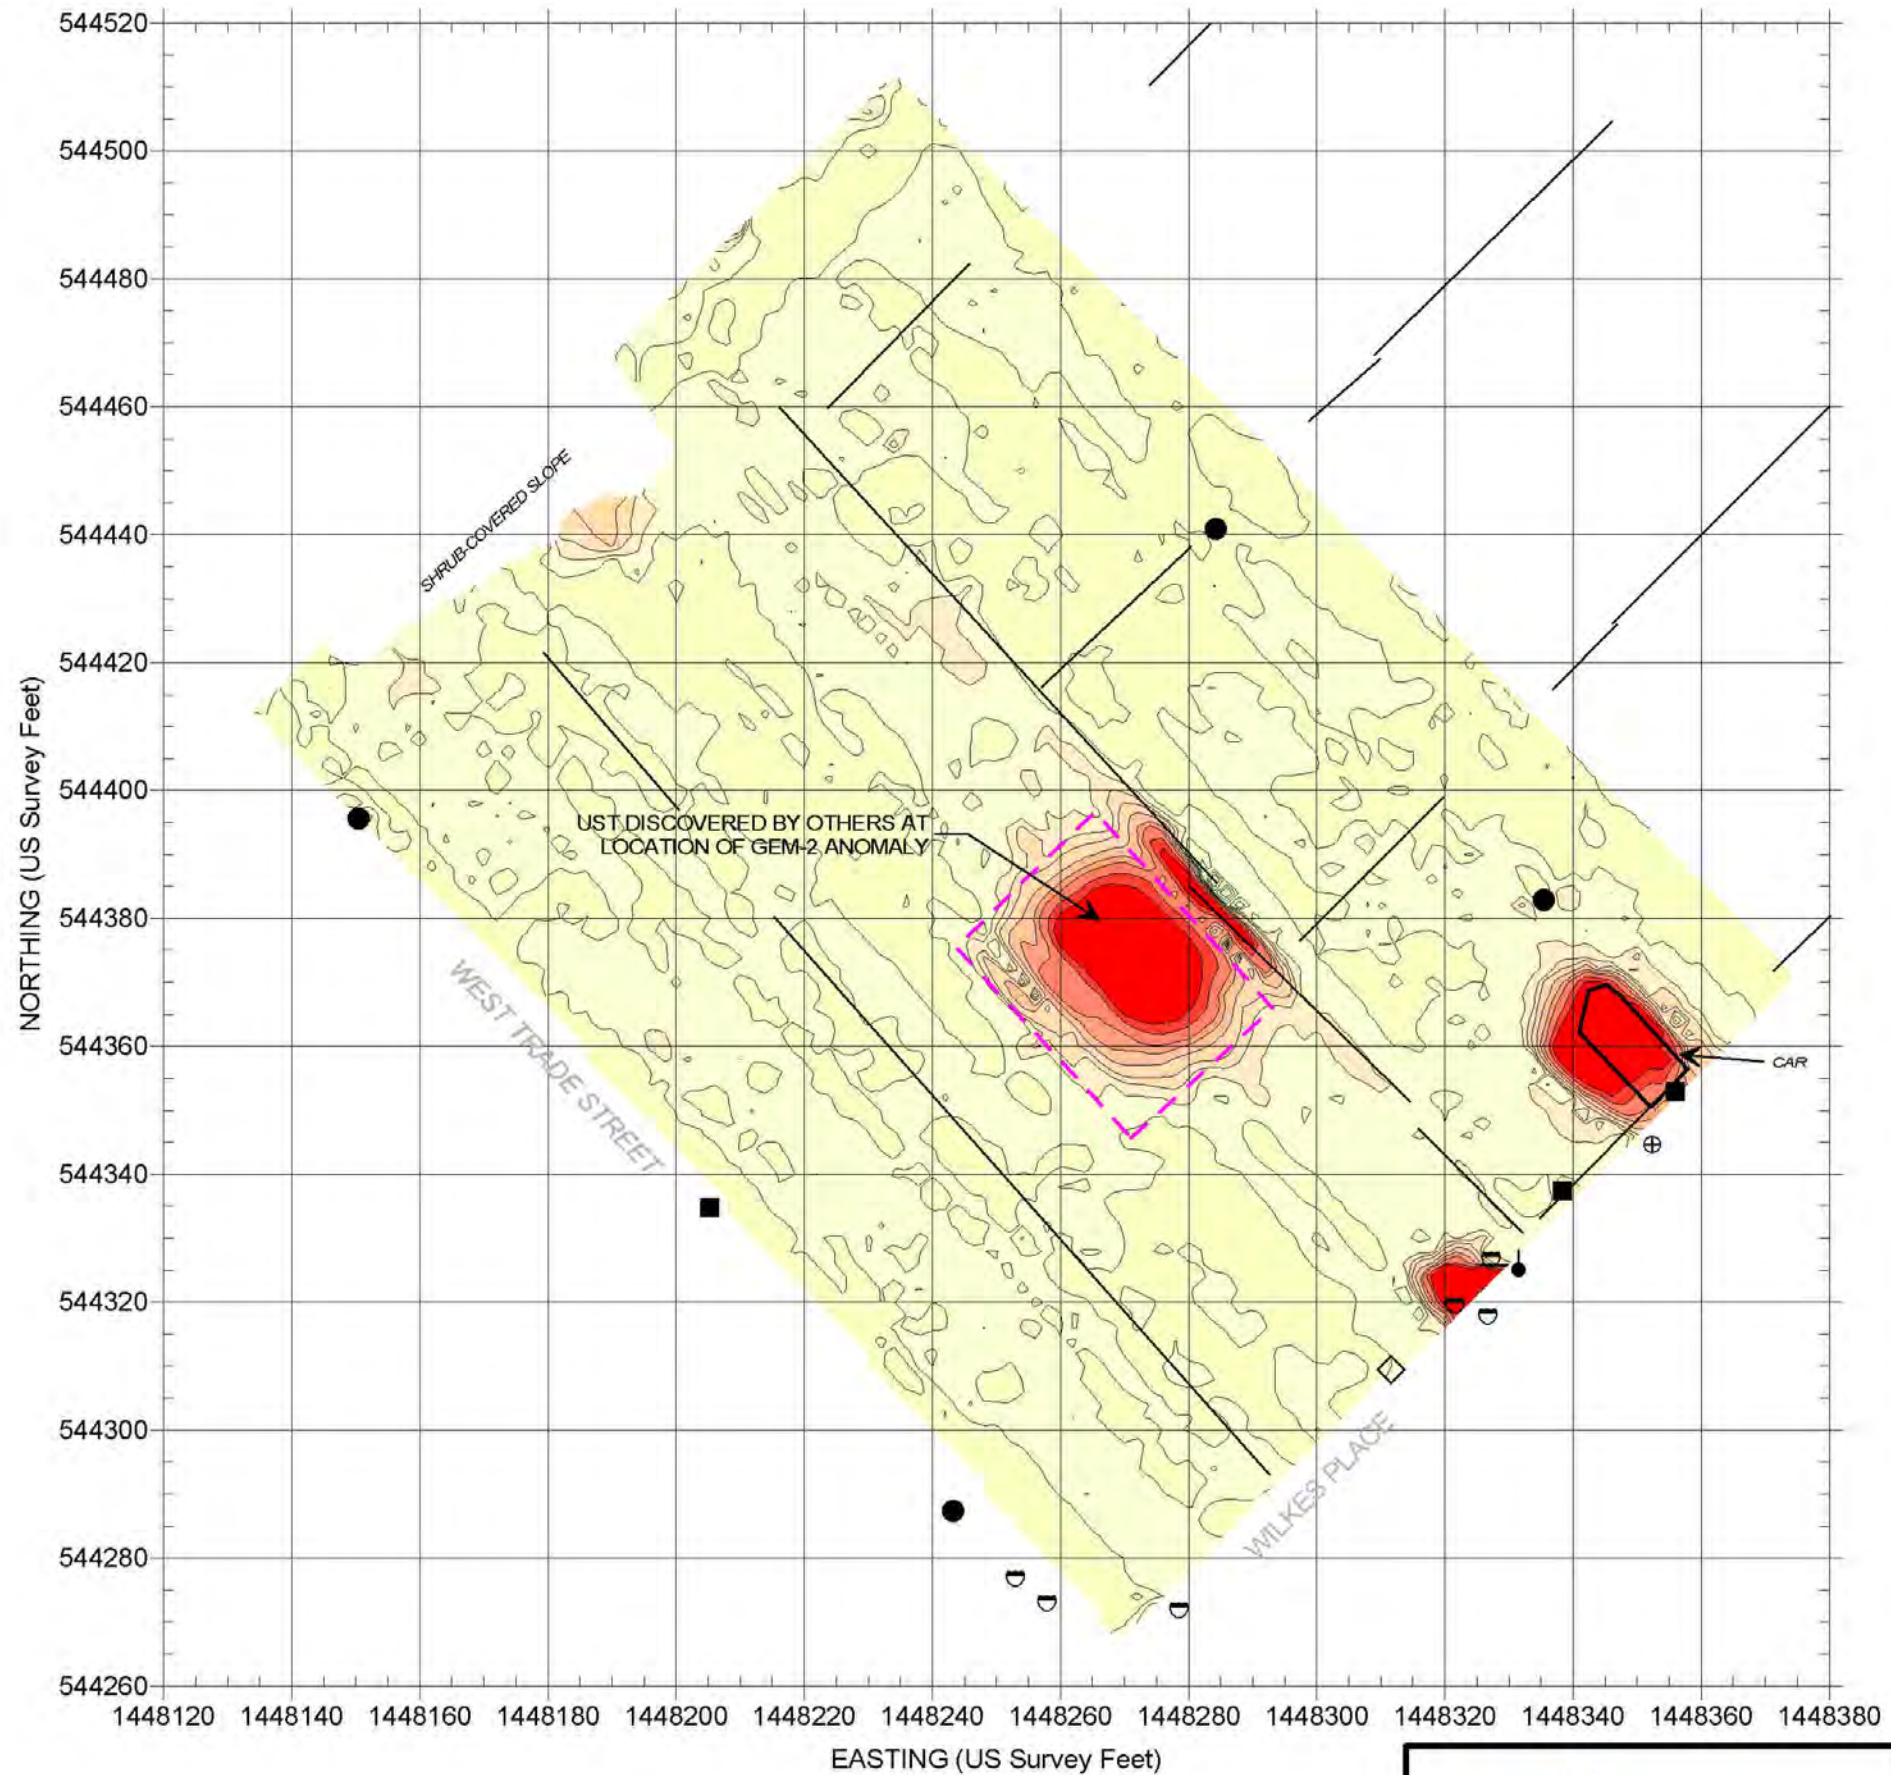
544520
544500
544480
544460
544440
544420
544400
544380
544360
544340
544320
544300
544280
544260

NORTHING (US Survey Feet)

SHRUB-COVERED SLOPE

UST DISCOVERED BY OTHERS AT LOCATION OF GEM-2 ANOMALY

CAR

WEST TRADE STREET

WILKES PLACE

1448120 1448140 1448160 1448180 1448200 1448220 1448240 1448260 1448280 1448300 1448320 1448340 1448360 1448380

EASTING (US Survey Feet)